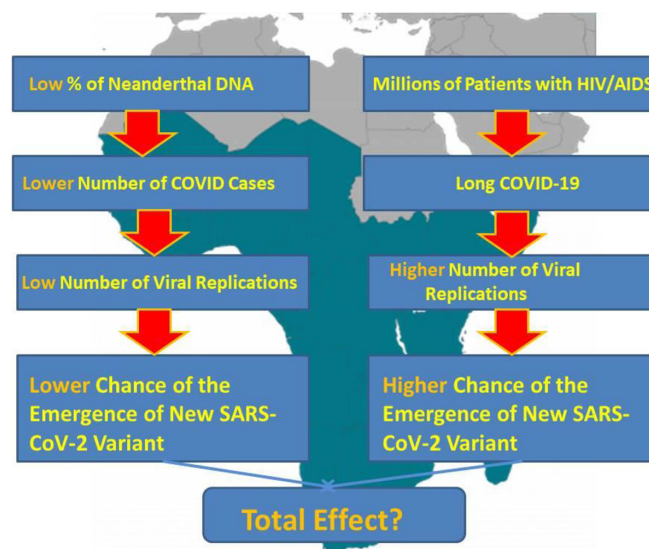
Low % of Neanderthal DNA

Millions of Patients with HIV/AIDS

Lower Number of COVID Cases

Long COVID-19

Low Number of Viral Replications

Higher Number of Viral Replications

Lower Chance of the Emergence of New SARS-CoV-2 Variant

Higher Chance of the Emergence of New SARS-CoV-2 Variant

Total Effect?